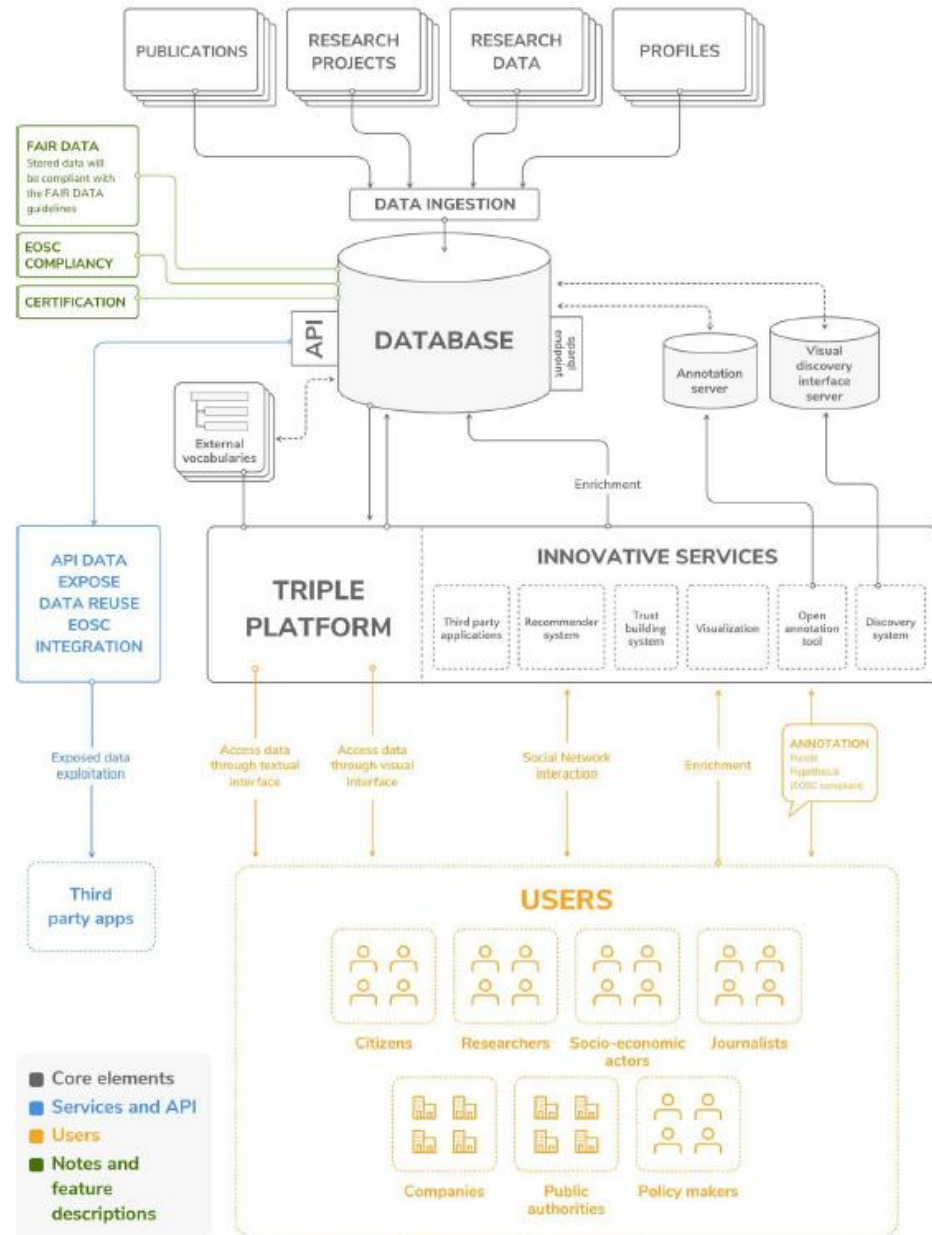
PUBLICATIONS

RESEARCH PROJECTS

RESEARCH DATA

PROFILES

FAIR DATA
Stored data will be compliant with the FAIR DATA guidelines

EOSC COMPLIANCY

CERTIFICATION

DATA INGESTION

API

DATABASE

sparql endpoint

Annotation server

Visual discovery interface server

External vocabularies

Enrichment

API DATA EXPOSE DATA REUSE EOSC INTEGRATION

TRIPLE PLATFORM

INNOVATIVE SERVICES

Third party applications

Recommender system

Trust building system

Visualization

Open annotation tool

Discovery system

Exposed data exploitation

Access data through textual interface

Access data through visual interface

Social Network interaction

Enrichment

ANNOTATION
Pundit
hypothes.is
(EOSC compliant)

Third party apps

USERS

Citizens

Researchers

Socio-economic actors

Journalists

Companies

Public authorities

Policy makers

Core elements
Services and API
Users
Notes and feature descriptions